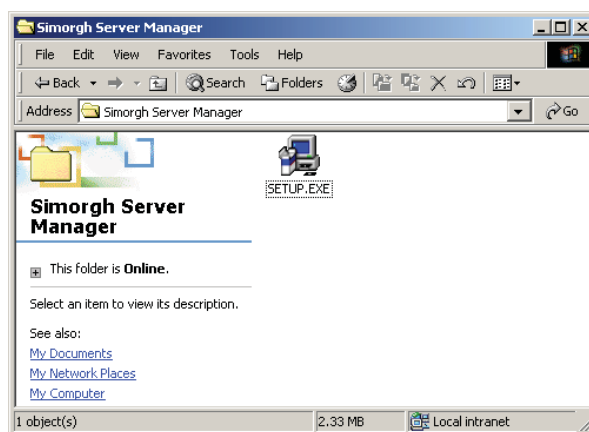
Simorgh Server Manager

File Edit View Favorites Tools Help

Back Search Folders

Address Simorgh Server Manager Go

SETUP.EXE

Simorgh Server Manager

This folder is **Online**.

Select an item to view its description.

See also:
My Documents
My Network Places
My Computer

1 object(s) | 2.33 MB | Local intranet